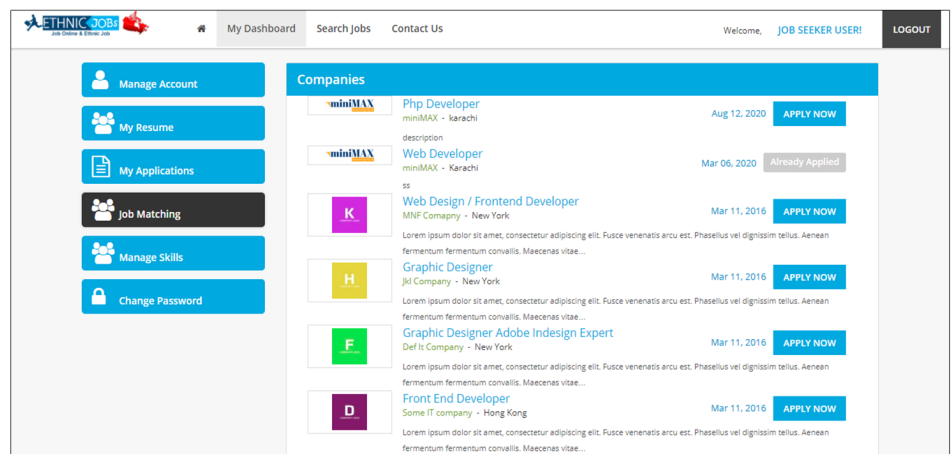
ETHNIC JOBs
Job Online & Ethnic Job

My Dashboard Search Jobs Contact Us

Welcome, JOB SEEKER USER! LOGOUT

Manage Account

My Resume

My Applications

Job Matching

Manage Skills

Change Password

Companies

miniMAX
Php Developer
miniMAX - karachi
Aug 12, 2020
APPLY NOW
description

miniMAX
Web Developer
miniMAX - Karachi
Mar 06, 2020
Already Applied
ss

K
Web Design / Frontend Developer
MNF Comapny - New York
Mar 11, 2016
APPLY NOW
Lorem ipsum dolor sit amet, consectetur adipiscing elit. Fusce venenatis arcu est. Phasellus vel dignissim tellus. Aenean fermentum fermentum convallis. Maecenas vitae...

H
Graphic Designer
Jkl Company - New York
Mar 11, 2016
APPLY NOW
Lorem ipsum dolor sit amet, consectetur adipiscing elit. Fusce venenatis arcu est. Phasellus vel dignissim tellus. Aenean fermentum fermentum convallis. Maecenas vitae...

F
Graphic Designer Adobe Indesign Expert
Def It Company - New York
Mar 11, 2016
APPLY NOW
Lorem ipsum dolor sit amet, consectetur adipiscing elit. Fusce venenatis arcu est. Phasellus vel dignissim tellus. Aenean fermentum fermentum convallis. Maecenas vitae...

D
Front End Developer
Some IT company - Hong Kong
Mar 11, 2016
APPLY NOW
Lorem ipsum dolor sit amet, consectetur adipiscing elit. Fusce venenatis arcu est. Phasellus vel dignissim tellus. Aenean fermentum fermentum convallis. Maecenas vitae...